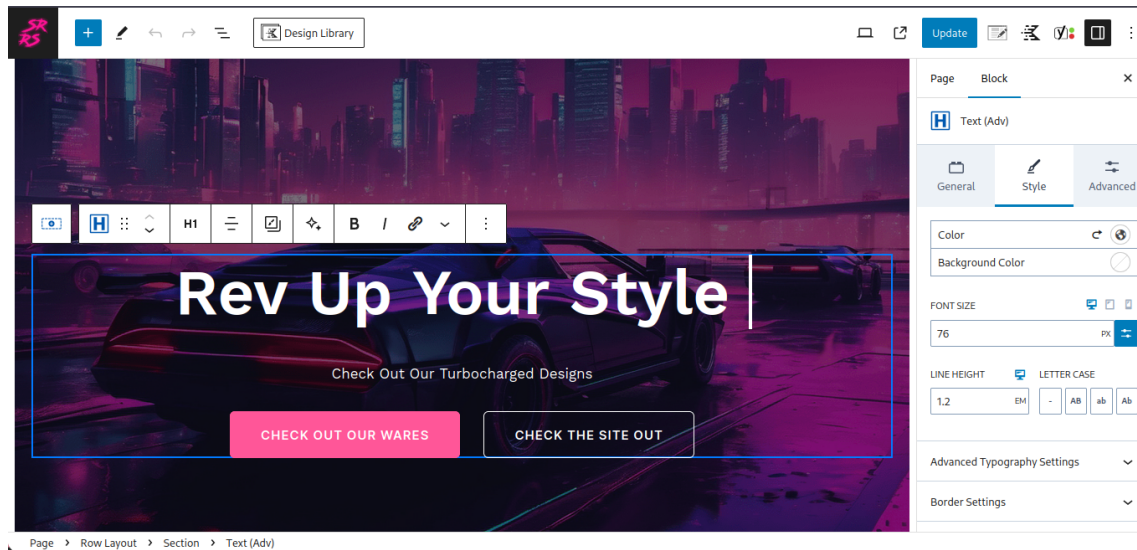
SR RS

Design Library

Update

Page Block

Text (Adv)

General Style Advanced

Color

Background Color

FONT SIZE

76

PX

LINE HEIGHT LETTER CASE

1.2

EM

- AB ab Ab

Advanced Typography Settings

Border Settings

H1

B I

Rev Up Your Style

Check Out Our Turbocharged Designs

CHECK OUT OUR WARES

CHECK THE SITE OUT

Page › Row Layout › Section › Text (Adv)